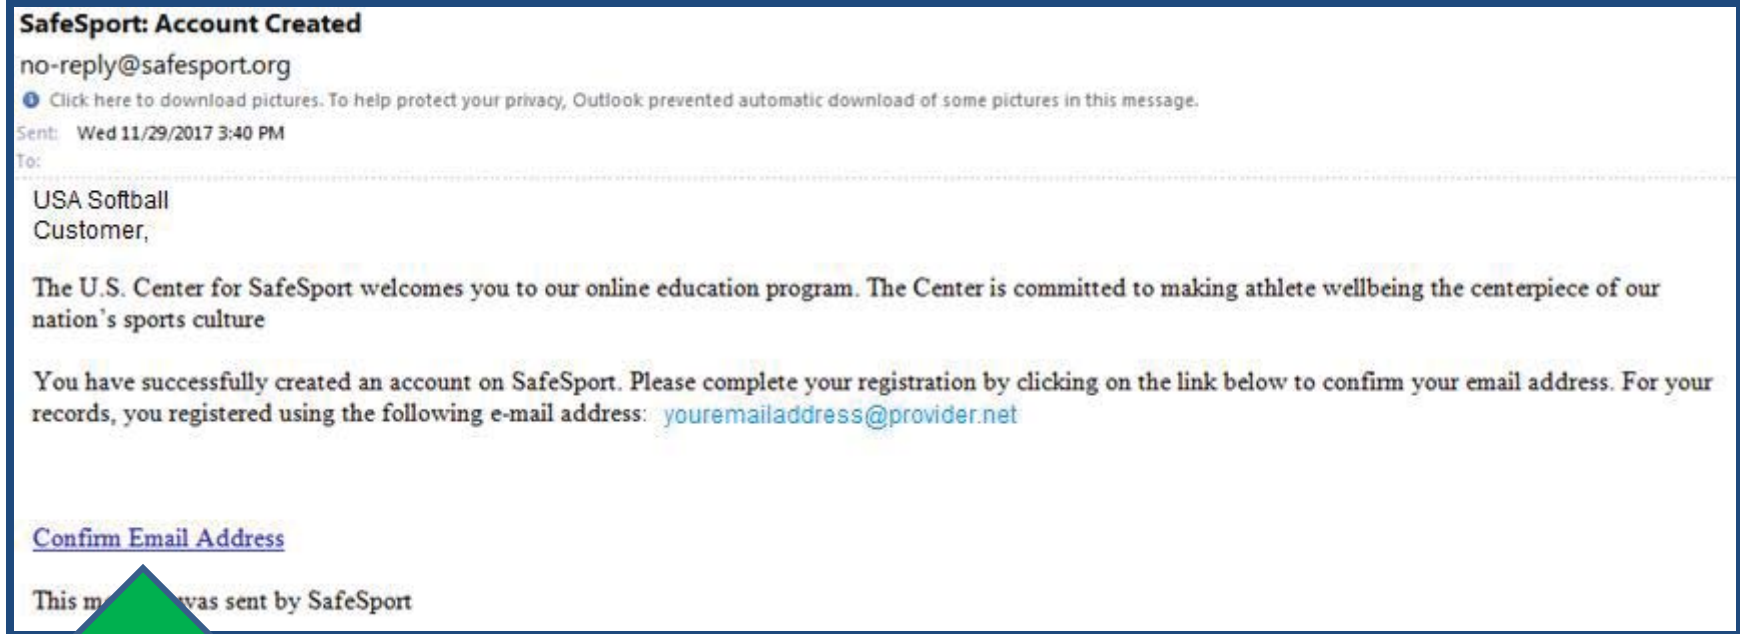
SafeSport: Account Created
no-reply@safesport.org
Click here to download pictures. To help protect your privacy, Outlook prevented automatic download of some pictures in this message.
Sent: Wed 11/29/2017 3:40 PM
To:

USA Softball
Customer,

The U.S. Center for SafeSport welcomes you to our online education program. The Center is committed to making athlete wellbeing the centerpiece of our nation's sports culture

You have successfully created an account on SafeSport. Please complete your registration by clicking on the link below to confirm your email address. For your records, you registered using the following e-mail address: youremailaddress@provider.net

Confirm Email Address

This m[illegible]was sent by SafeSport